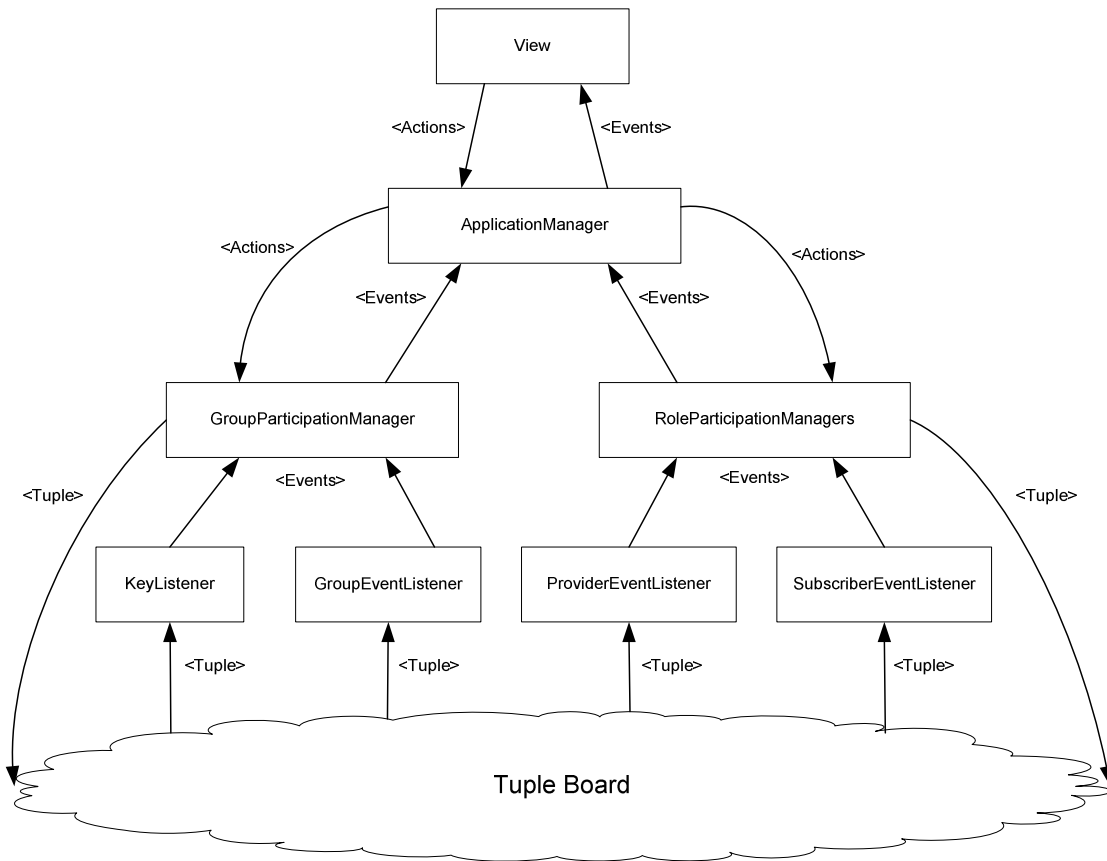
View

<Actions>

<Events>

ApplicationManager

<Actions>

<Events>

<Events>

<Actions>

GroupParticipationManager

RoleParticipationManagers

<Tuple>

<Events>

<Events>

<Tuple>

KeyListener

GroupEventListener

ProviderEventListener

SubscriberEventListener

<Tuple>

<Tuple>

<Tuple>

<Tuple>

Tuple Board